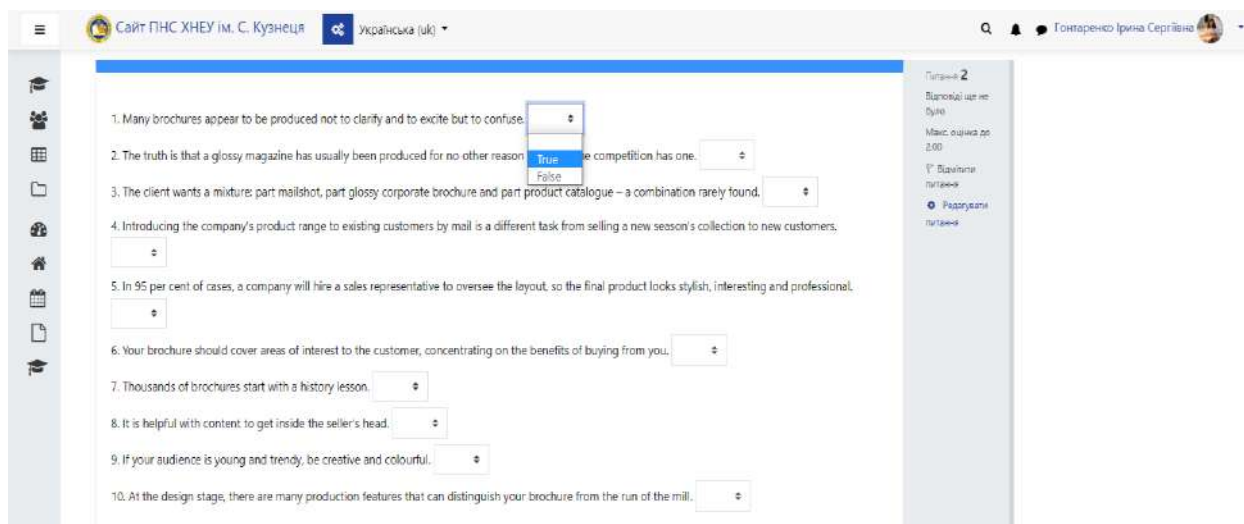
Сайт ПНС ХНЕУ ім. С. Кузнеця Українська (uk)

Гонтаренко Ірина Сергіївна

Питання 2
Відповіді ще не було
Макс. оцінка до 2.00
Відмітити питання
Редагувати питання

1. Many brochures appear to be produced not to clarify and to excite but to confuse.

True
False

2. The truth is that a glossy magazine has usually been produced for no other reason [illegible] e competition has one.

3. The client wants a mixture: part mailshot, part glossy corporate brochure and part product catalogue – a combination rarely found.

4. Introducing the company's product range to existing customers by mail is a different task from selling a new season's collection to new customers.

5. In 95 per cent of cases, a company will hire a sales representative to oversee the layout, so the final product looks stylish, interesting and professional.

6. Your brochure should cover areas of interest to the customer, concentrating on the benefits of buying from you.

7. Thousands of brochures start with a history lesson.

8. It is helpful with content to get inside the seller's head.

9. If your audience is young and trendy, be creative and colourful.

10. At the design stage, there are many production features that can distinguish your brochure from the run of the mill.